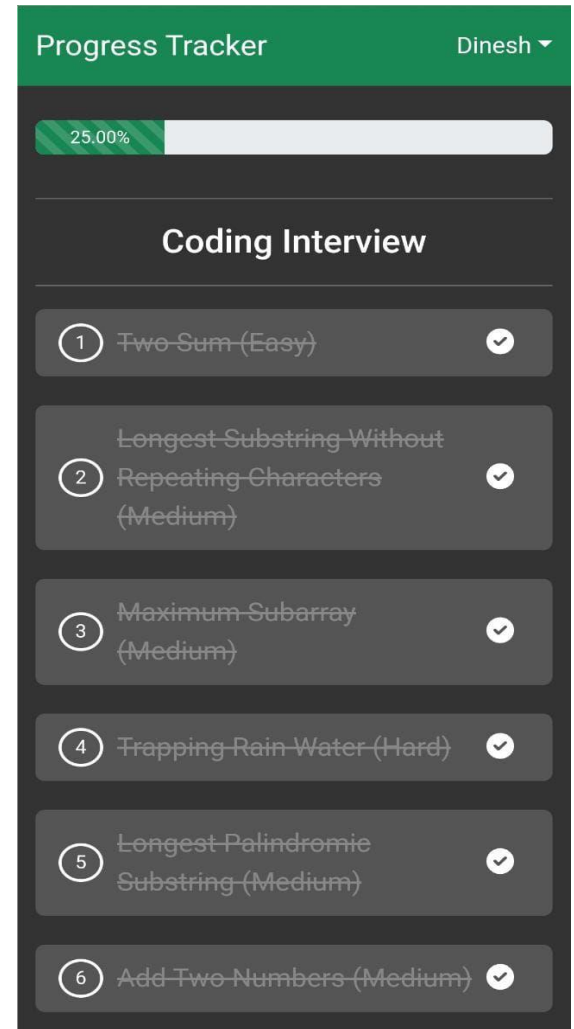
Progress Tracker

Dinesh

25.00%

Coding Interview

1 Two Sum (Easy)

2 Longest Substring Without Repeating Characters (Medium)

3 Maximum Subarray (Medium)

4 Trapping Rain Water (Hard)

5 Longest Palindromic Substring (Medium)

6 Add Two Numbers (Medium)